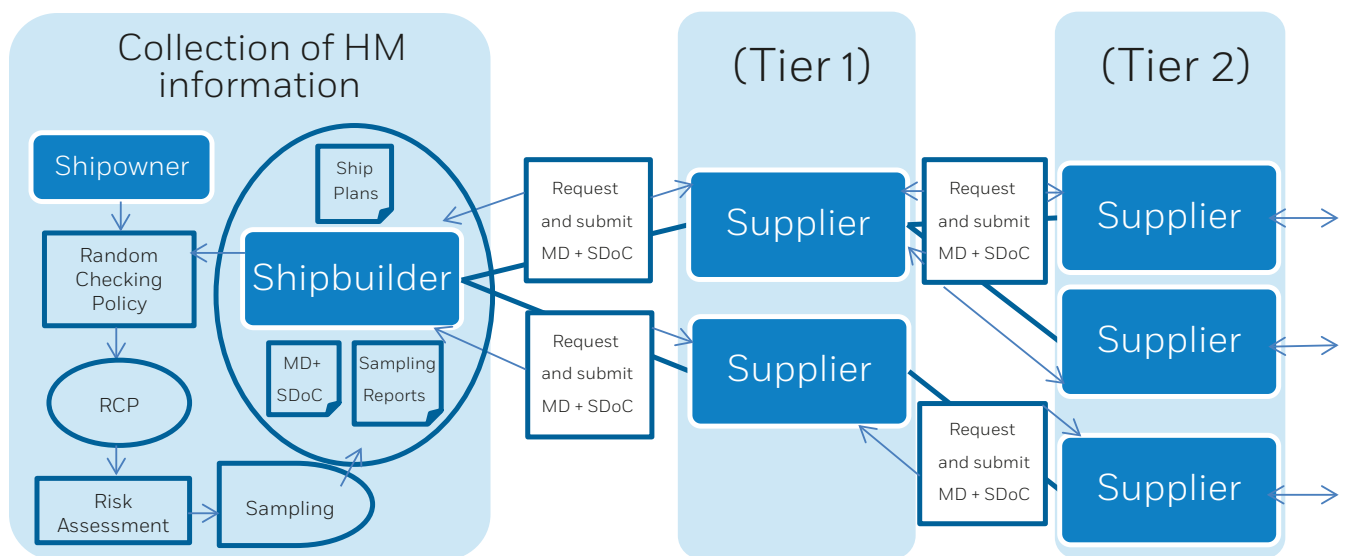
Collection of HM information

Shipowner

Random Checking Policy

RCP

Risk Assessment

Sampling

Ship Plans

Shipbuilder

MD+ SDoC

Sampling Reports

Request and submit MD + SDoC

Request and submit MD + SDoC

(Tier 1)

Supplier

Supplier

Request and submit MD + SDoC

Request and submit MD + SDoC

(Tier 2)

Supplier

Supplier

Supplier